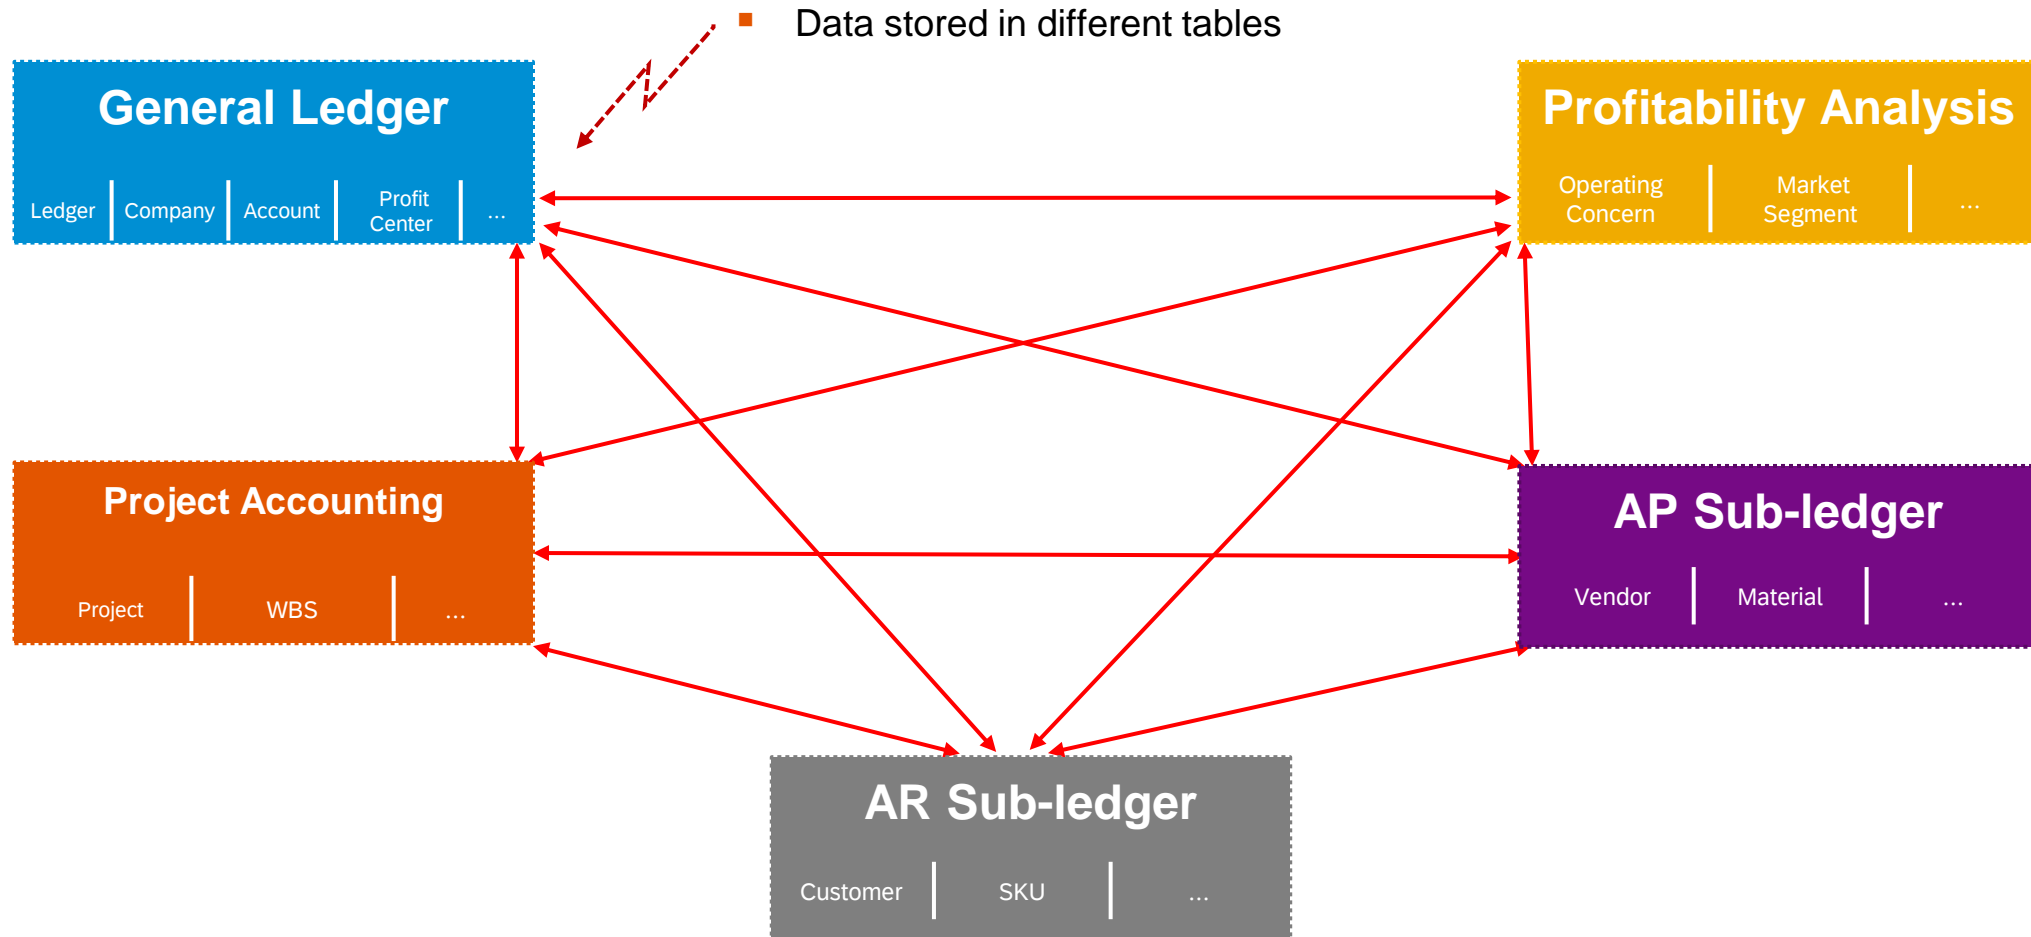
Data stored in different tables

General Ledger

Ledger | Company | Account | Profit Center | ...

Profitability Analysis

Operating Concern | Market Segment | ...

Project Accounting

Project | WBS | ...

AP Sub-ledger

Vendor | Material | ...

AR Sub-ledger

Customer | SKU | ...